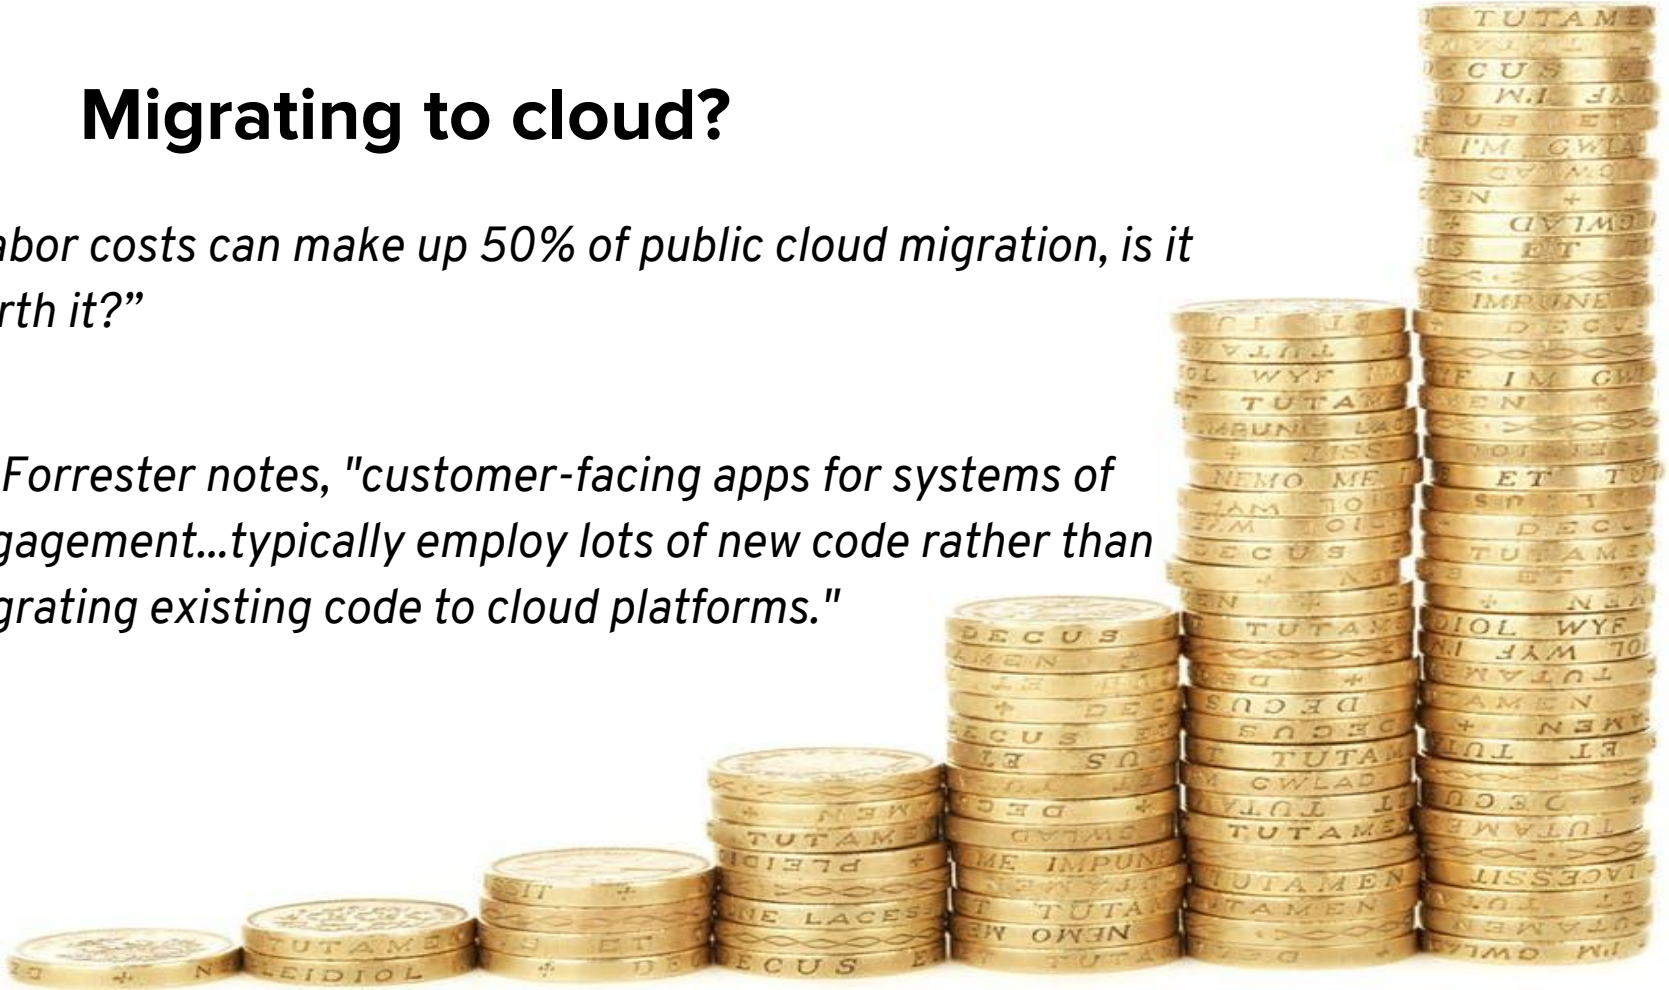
Migrating to cloud?

abor costs can make up 50% of public cloud migration, is it rth it?"

Forrester notes, "customer-facing apps for systems of gagement…typically employ lots of new code rather than grating existing code to cloud platforms."